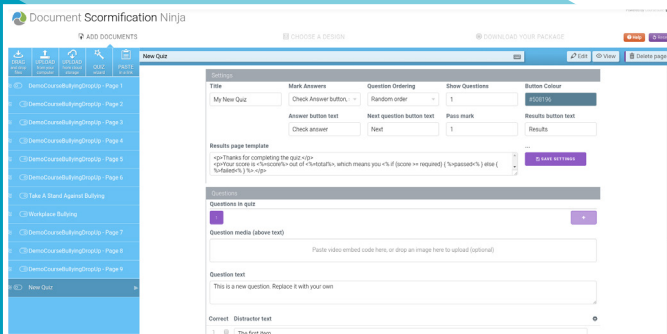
Document Scormification Ninja

ADD DOCUMENTS

CHOOSE A DESIGN

DOWNLOAD YOUR PACKAGE

Help

DRAG and drop files

UPLOAD from your computer

UPLOAD from cloud storage

QUIZ wizard

PASTE a url

New Quiz

Edit

View

Delete page

DemoCourseBullyingDropUp - Page 1

DemoCourseBullyingDropUp - Page 2

DemoCourseBullyingDropUp - Page 3

DemoCourseBullyingDropUp - Page 4

DemoCourseBullyingDropUp - Page 5

DemoCourseBullyingDropUp - Page 6

Take A Stand Against Bullying

Workplace Bullying

DemoCourseBullyingDropUp - Page 7

DemoCourseBullyingDropUp - Page 8

DemoCourseBullyingDropUp - Page 9

New Quiz

Settings

| Title | Mark Answers | Question Ordering | Show Questions | Button Colour |
|---|---|---|---|---|
| My New Quiz | Check Answer button, | Random order | 1 | #508196 |
| | Answer button text | Next question button text | Pass mark | Results button text |
| | Check answer | Next | 1 | Results |

Results page template

<p>Thanks for completing the quiz </p> <p>Your score is <%=score%> out of <%=total%>, which means you <% if (score >= required) { %>passed<% } else { %>failed<% } %> </p>

SAVE SETTINGS

Questions

Questions in quiz

Question media (above text)

Paste video embed code here, or drop an image here to upload (optional)

Question text

This is a new question. Replace it with your own

Correct Distractor text

The first item